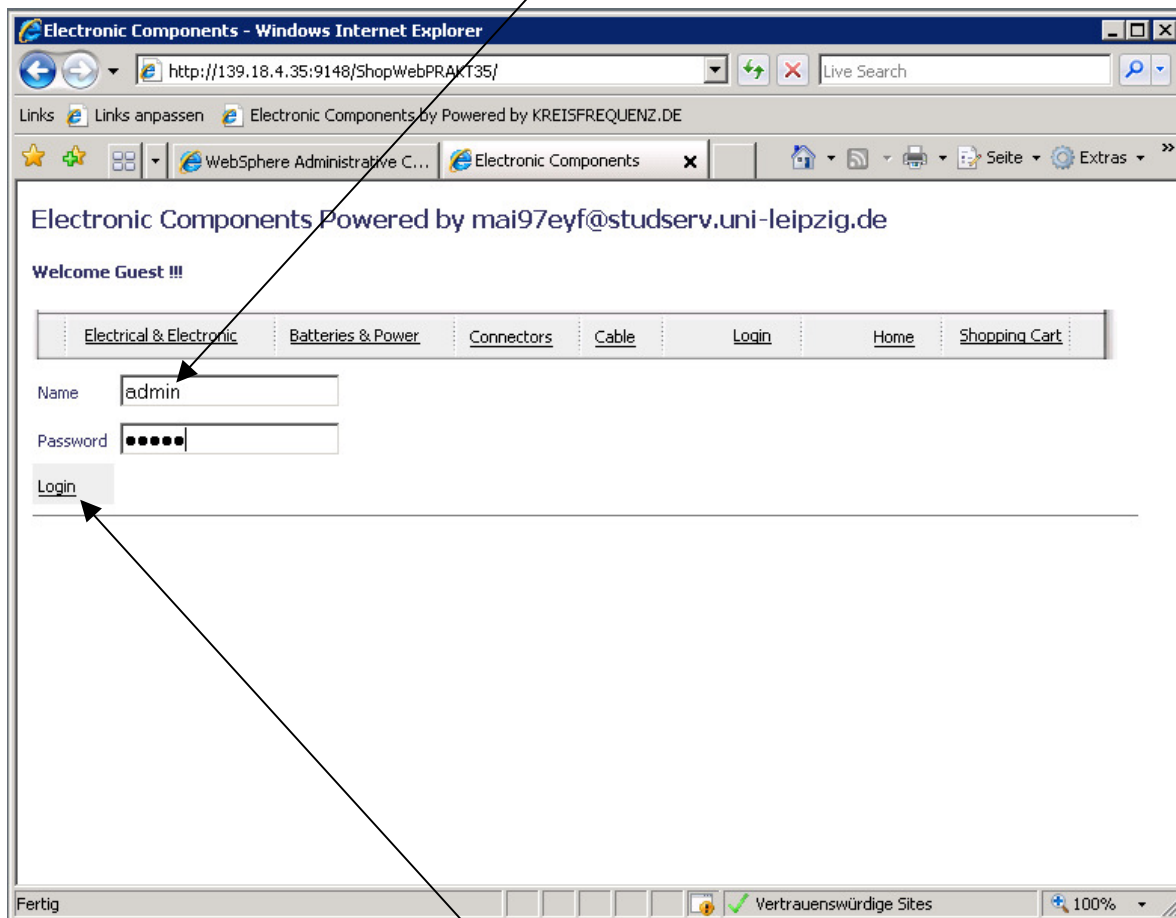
Electronic Components - Windows Internet Explorer

http://139.18.4.35:9148/ShopWebPRAKT35/

Live Search

Links Links anpassen Electronic Components by Powered by KREISFREQUENZ.DE

WebSphere Administrative C... Electronic Components

Seite Extras

Electronic Components Powered by mai97eyf@studserv.uni-leipzig.de

Welcome Guest !!!

Electrical & Electronic | Batteries & Power | Connectors | Cable | Login | Home | Shopping Cart

Name admin

Password •••••

Login

Fertig Vertrauenswürdige Sites 100%